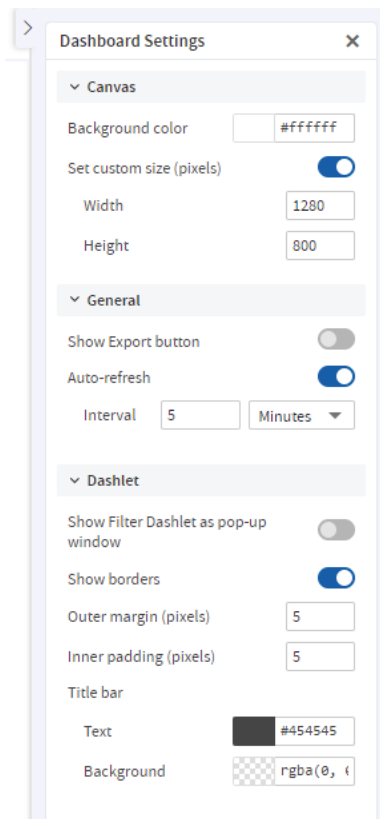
Dashboard Settings ×

Canvas

Background color #ffffff

Set custom size (pixels)

Width 1280

Height 800

General

Show Export button

Auto-refresh

Interval 5 Minutes

Dashlet

Show Filter Dashlet as pop-up window

Show borders

Outer margin (pixels) 5

Inner padding (pixels) 5

Title bar

Text #454545

Background rgba(0, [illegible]